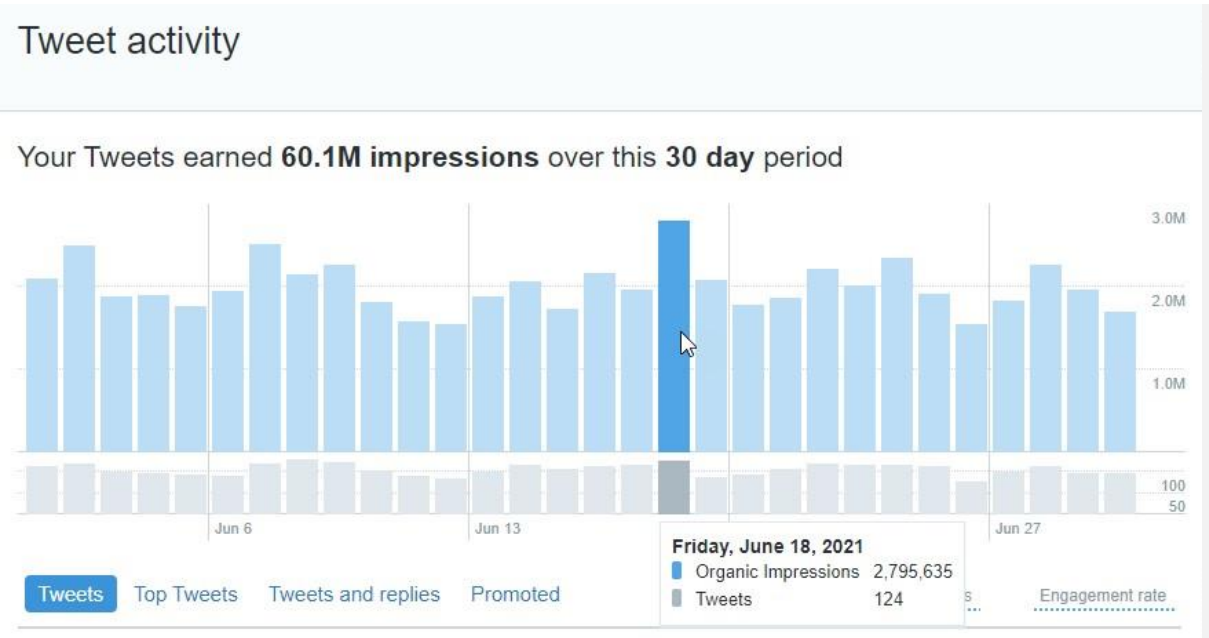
Tweet activity

Your Tweets earned **60.1M impressions** over this **30 day** period

3.0M
2.0M
1.0M
100
50

Jun 6
Jun 13
Jun 27

Friday, June 18, 2021
Organic Impressions 2,795,635
Tweets 124

Tweets
Top Tweets
Tweets and replies
Promoted
s
Engagement rate